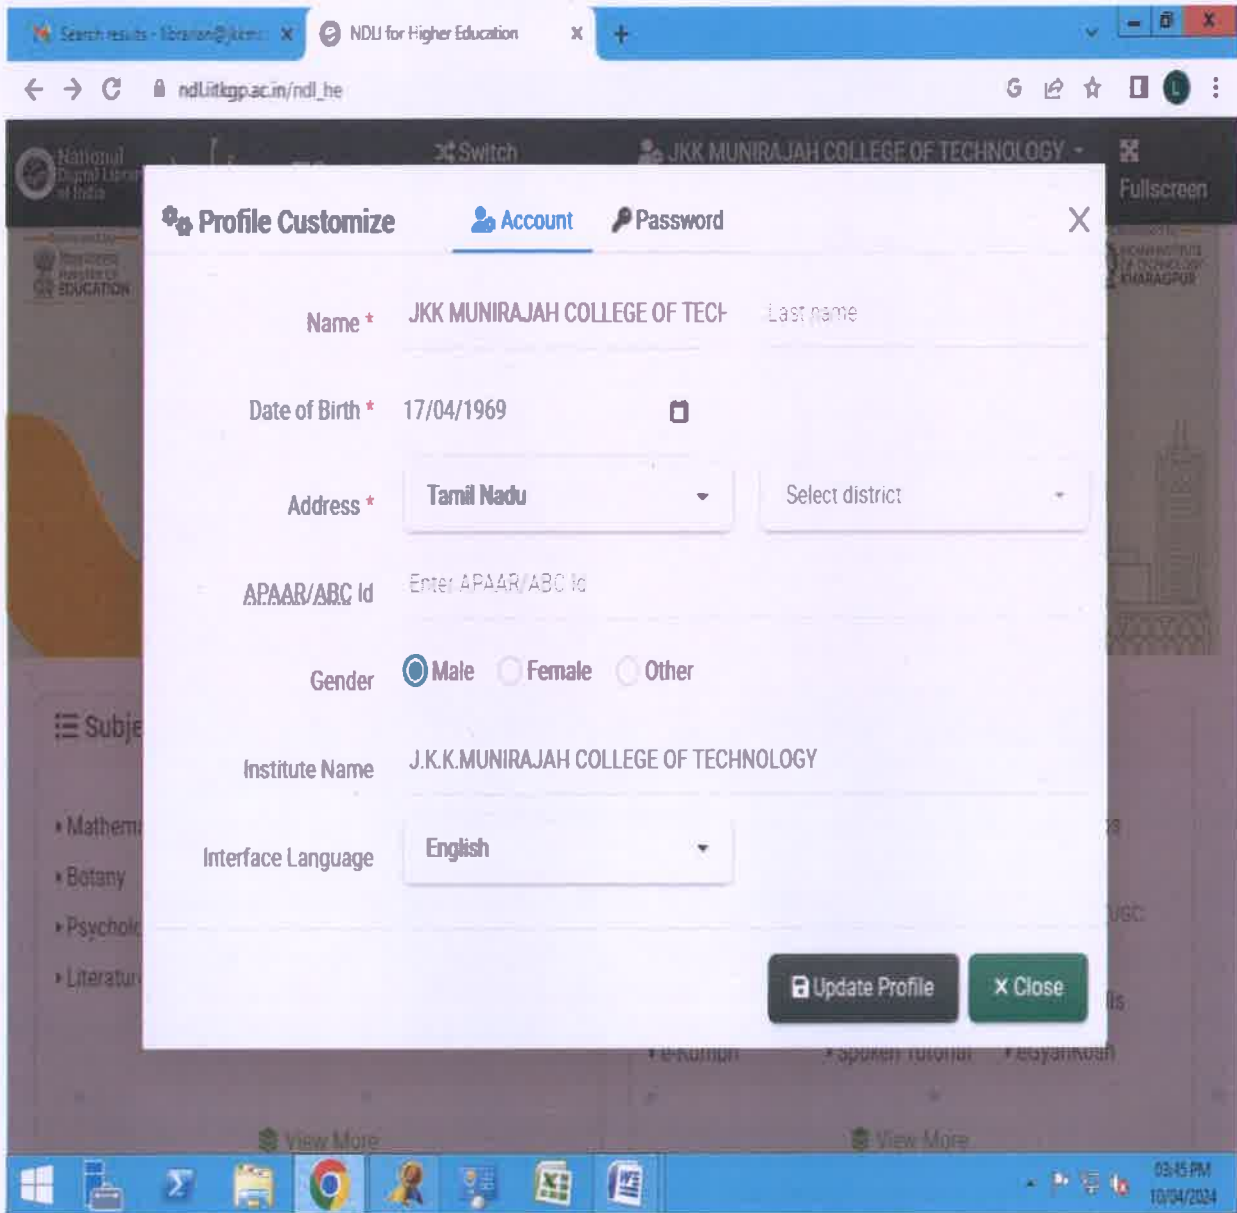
Search results - librarian@jkkm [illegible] ×
NDLI for Higher Education ×
+

ndl.iitkgp.ac.in/ndl_he

National Digital Library of India
Switch
JKK MUNIRAJAH COLLEGE OF TECHNOLOGY
Fullscreen
EDUCATION
KHARAGPUR

Profile Customize
Account
Password
X

Name * JKK MUNIRAJAH COLLEGE OF TECH Last name

Date of Birth * 17/04/1969

Address * Tamil Nadu Select district

APAAR/ABC Id Enter APAAR/ABC Id

Gender Male Female Other

Institute Name J.K.K.MUNIRAJAH COLLEGE OF TECHNOLOGY

Interface Language English

Update Profile
X Close

Subje
Mathem
Botany
Psycholo
Literatur
e-Kumbh
Spoken Tutorial
eGyanKosh
View More
View More

03:45 PM
10/04/2024